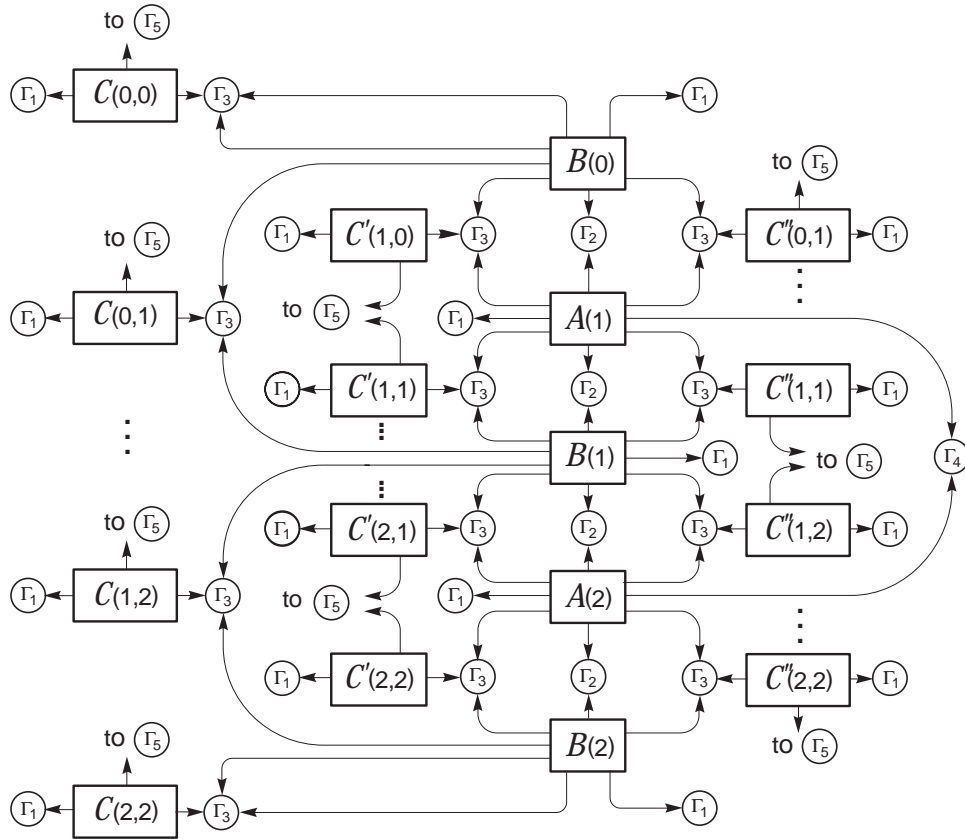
to $\Gamma_5$

$\Gamma_1$ $C(0,0)$ $\Gamma_3$ $\Gamma_1$

$B(0)$

to $\Gamma_5$

to $\Gamma_5$

$\Gamma_1$ $C'(1,0)$ $\Gamma_3$ $\Gamma_2$ $\Gamma_3$ $C''(0,1)$ $\Gamma_1$

$\Gamma_1$ $C(0,1)$ $\Gamma_3$ to $\Gamma_5$ $\Gamma_1$ $A(1)$

$\Gamma_1$ $C'(1,1)$ $\Gamma_3$ $\Gamma_2$ $\Gamma_3$ $C''(1,1)$ $\Gamma_1$

$B(1)$ $\Gamma_1$ to $\Gamma_5$ $\Gamma_4$

to $\Gamma_5$

$\Gamma_1$ $C'(2,1)$ $\Gamma_3$ $\Gamma_2$ $\Gamma_3$ $C''(1,2)$ $\Gamma_1$

$\Gamma_1$ $C(1,2)$ $\Gamma_3$ to $\Gamma_5$ $\Gamma_1$ $A(2)$

$\Gamma_1$ $C'(2,2)$ $\Gamma_3$ $\Gamma_2$ $\Gamma_3$ $C''(2,2)$ $\Gamma_1$

to $\Gamma_5$

to $\Gamma_5$

$B(2)$

$\Gamma_1$ $C(2,2)$ $\Gamma_3$ $\Gamma_1$